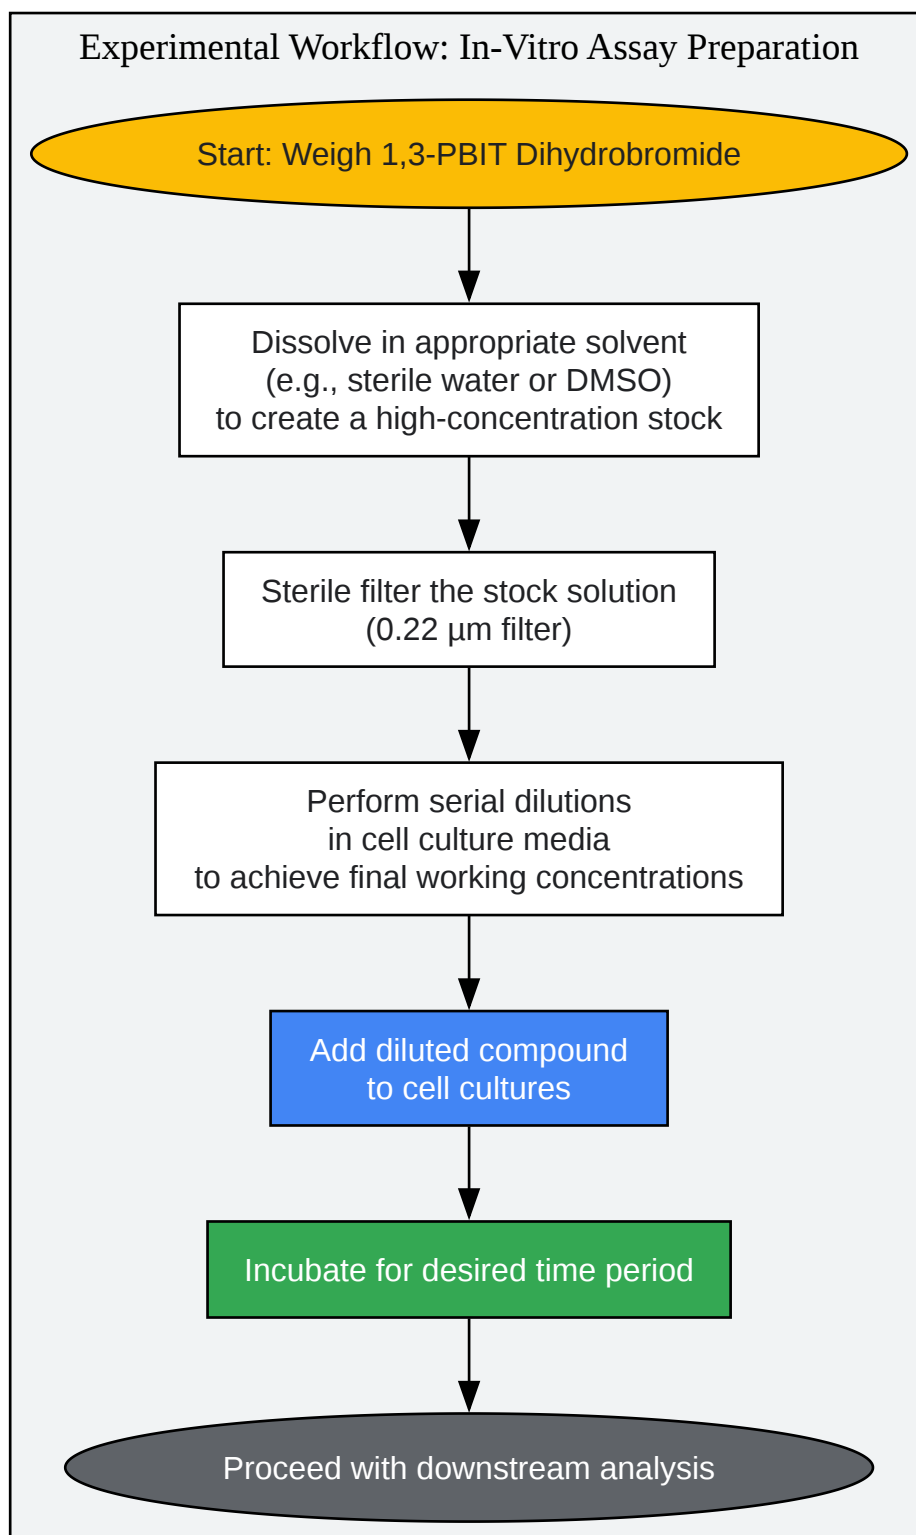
Experimental Workflow: In-Vitro Assay Preparation

Start: Weigh 1,3-PBIT Dihydrobromide

Dissolve in appropriate solvent
(e.g., sterile water or DMSO)
to create a high-concentration stock

Sterile filter the stock solution
(0.22 µm filter)

Perform serial dilutions
in cell culture media
to achieve final working concentrations

Add diluted compound
to cell cultures

Incubate for desired time period

Proceed with downstream analysis